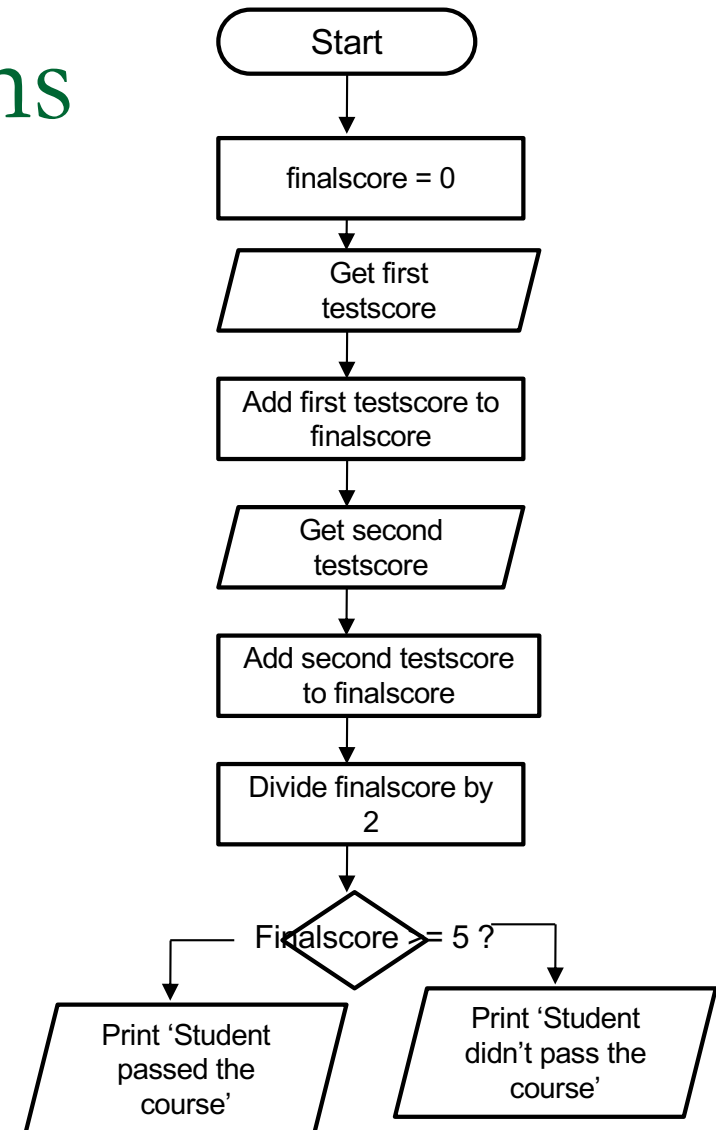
ns

Start

finalscore = 0

Get first testscore

Add first testscore to finalscore

Get second testscore

Add second testscore to finalscore

Divide finalscore by 2

Finalscore >= 5 ?

Print 'Student passed the course'

Print 'Student didn't pass the course'